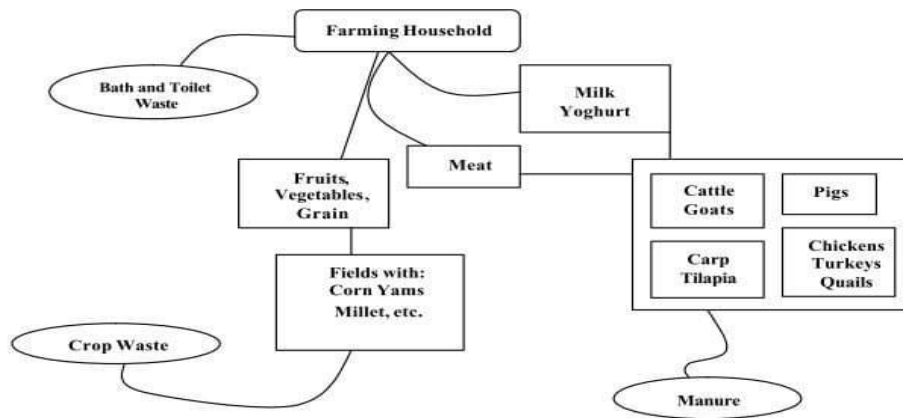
Farming Household

Bath and Toilet Waste

Milk
Yoghurt

Meat

Fruits,
Vegetables,
Grain

Cattle
Goats

Pigs

Carp
Tilapia

Chickens
Turkeys
Quails

Fields with:
Corn Yams
Millet, etc.

Crop Waste

Manure